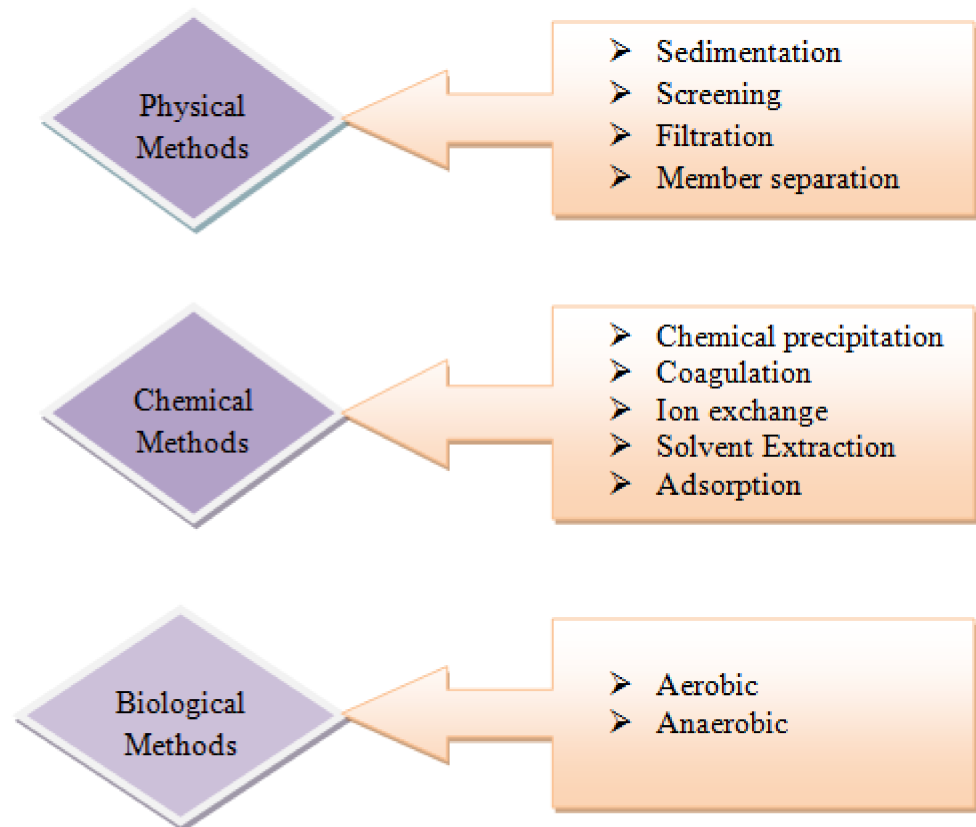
Physical Methods

➢ Sedimentation
➢ Screening
➢ Filtration
➢ Member separation

Chemical Methods

➢ Chemical precipitation
➢ Coagulation
➢ Ion exchange
➢ Solvent Extraction
➢ Adsorption

Biological Methods

➢ Aerobic
➢ Anaerobic